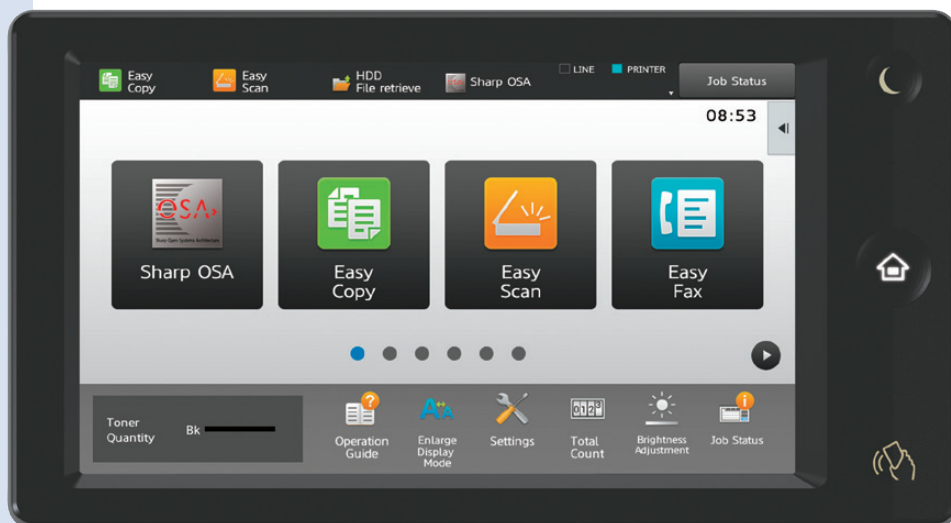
Easy Copy
Easy Scan
HDD File retrieve
Sharp OSA
LINE
PRINTER
Job Status
08:53

OSA
Sharp Open Systems Architecture
Sharp OSA
Easy Copy
Easy Scan
Easy Fax

Toner Quantity
Bk
Operation Guide
Enlarge Display Mode
Settings
0123
Total Count
Brightness Adjustment
Job Status